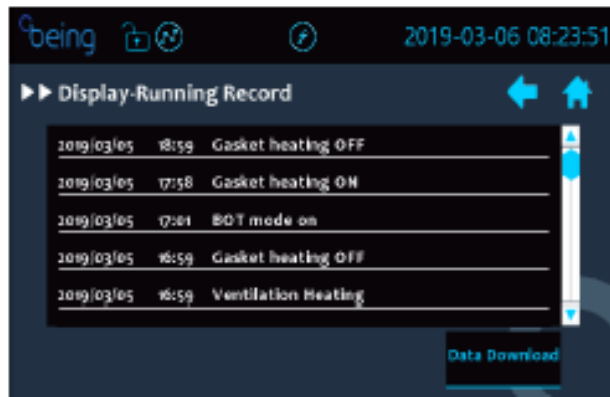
being

2019-03-06 08:23:51

Display-Running Record

2019/03/05 18:59 Gasket heating OFF

2019/03/05 17:58 Gasket heating ON

2019/03/05 17:01 BOT mode on

2019/03/05 16:59 Gasket heating OFF

2019/03/05 16:59 Ventilation Heating

Data Download